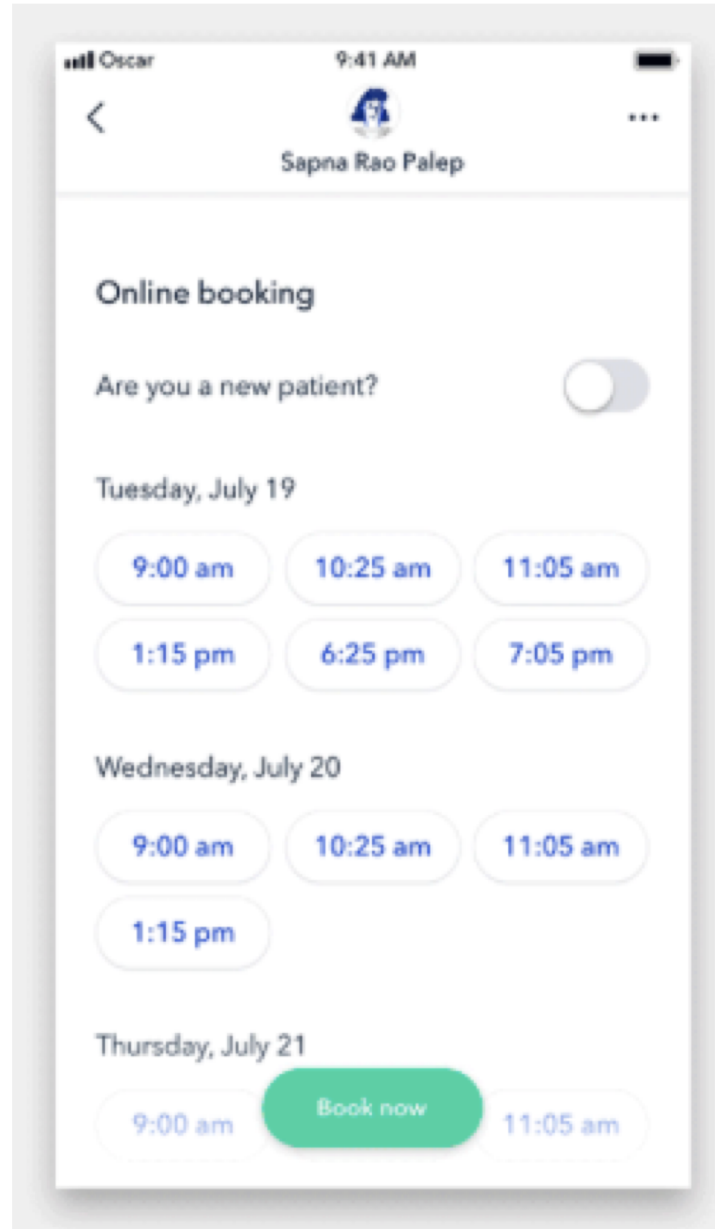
Oscar 9:41 AM

<

...

Sapna Rao Palep

Online booking

Are you a new patient?

Tuesday, July 19

9:00 am 10:25 am 11:05 am

1:15 pm 6:25 pm 7:05 pm

Wednesday, July 20

9:00 am 10:25 am 11:05 am

1:15 pm

Thursday, July 21

9:00 am Book now 11:05 am